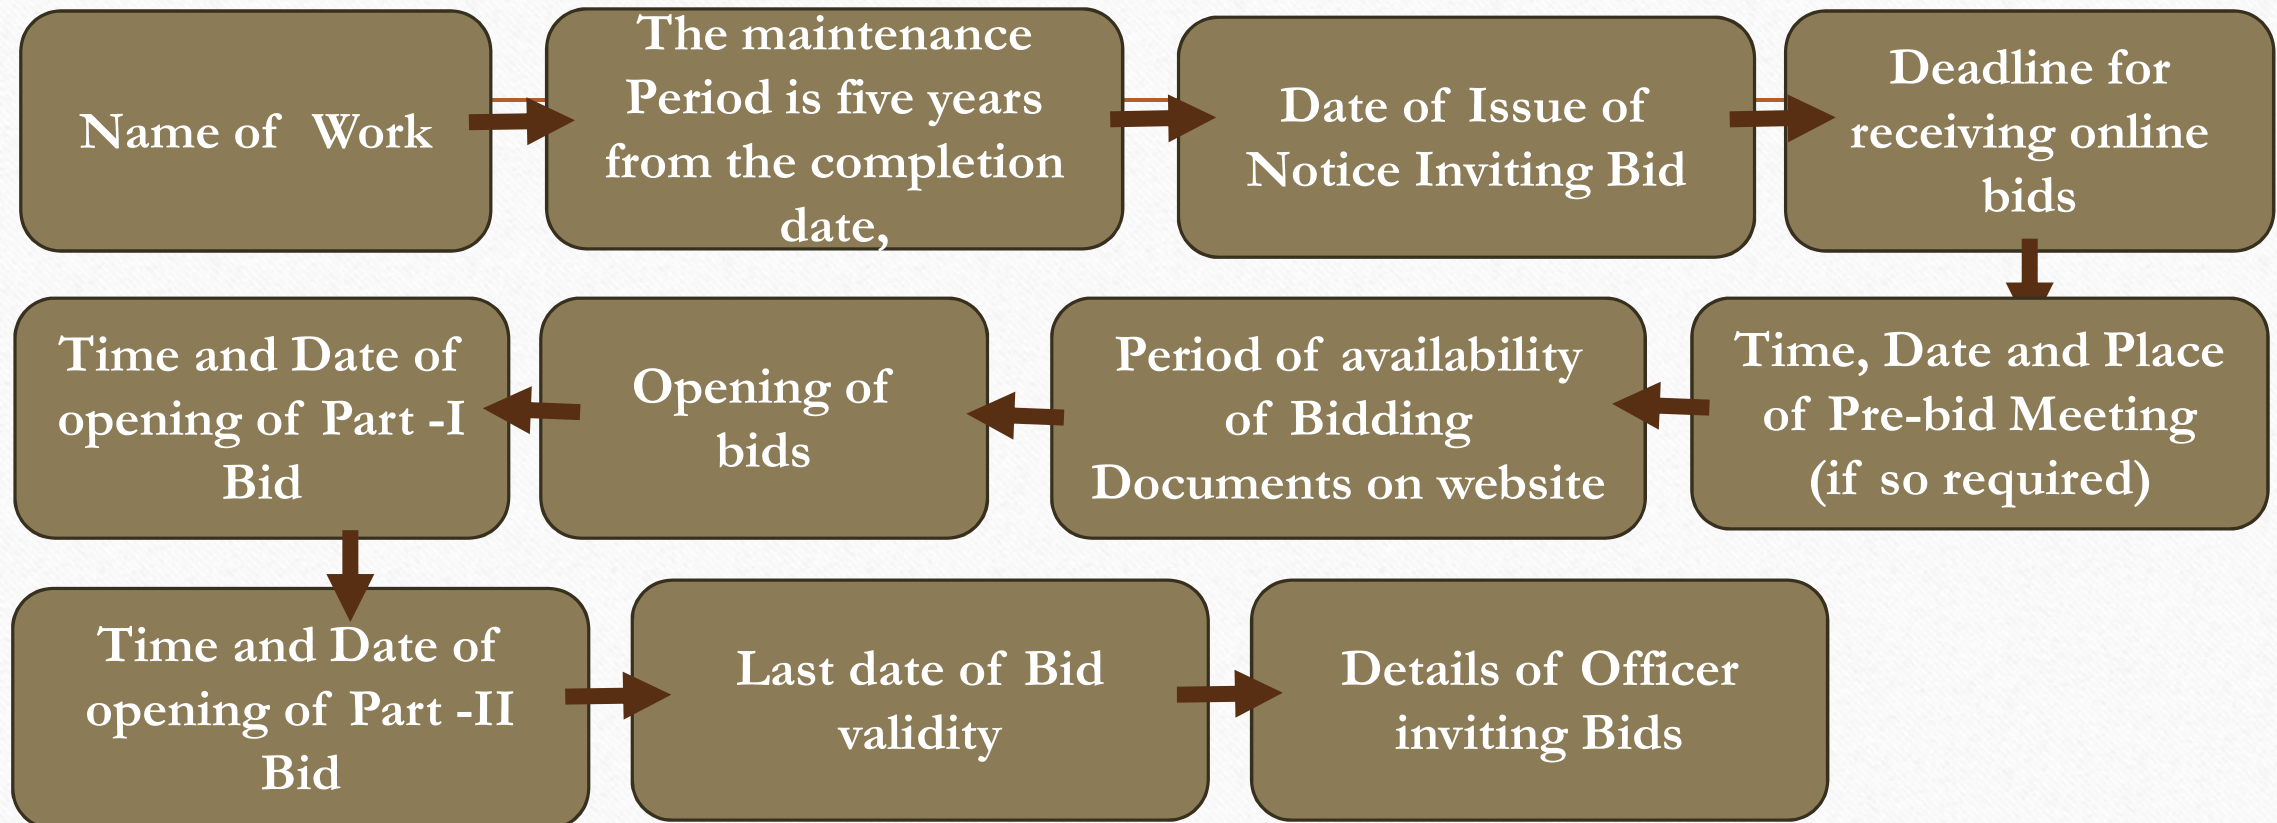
Name of Work

The maintenance Period is five years from the completion date,

Date of Issue of Notice Inviting Bid

Deadline for receiving online bids

Time, Date and Place of Pre-bid Meeting (if so required)

Period of availability of Bidding Documents on website

Opening of bids

Time and Date of opening of Part -I Bid

Time and Date of opening of Part -II Bid

Last date of Bid validity

Details of Officer inviting Bids